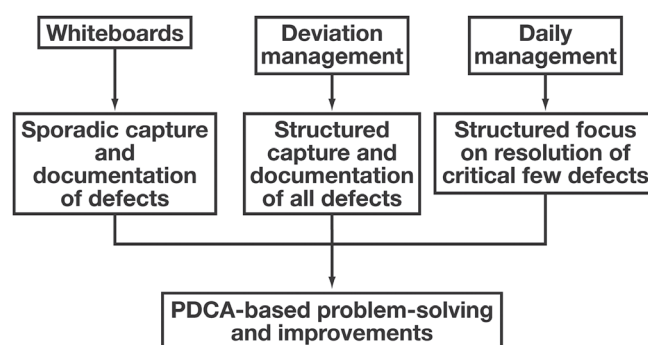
Whiteboards

Deviation management

Daily management

Sporadic capture and documentation of defects

Structured capture and documentation of all defects

Structured focus on resolution of critical few defects

PDCA-based problem-solving and improvements